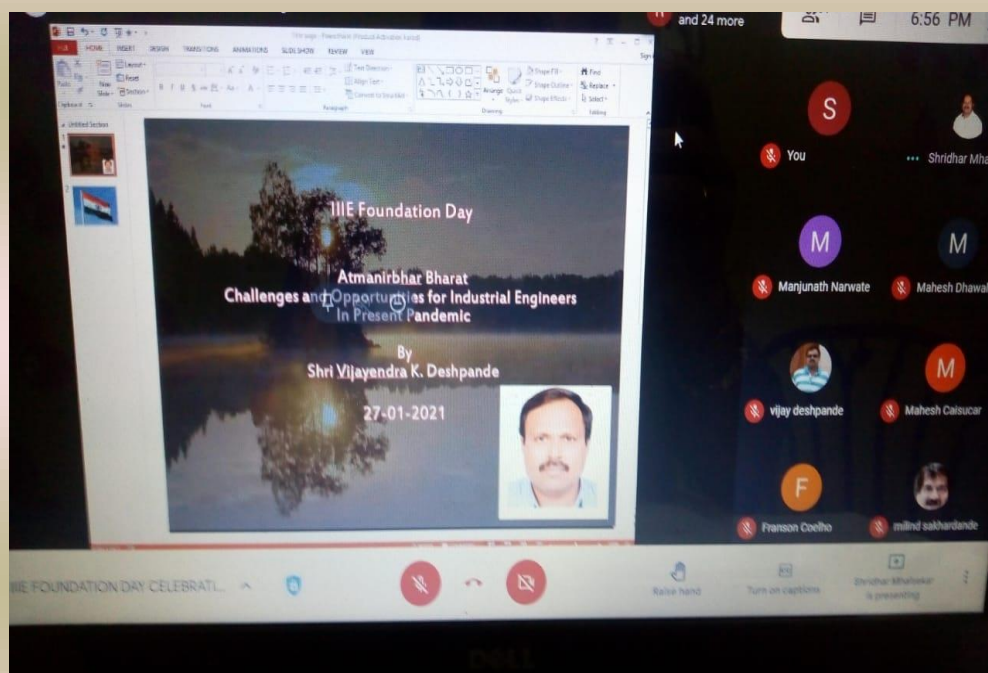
and 24 more

6:56 PM

FILE HOME INSERT DESIGN TRANSITIONS ANIMATIONS SLIDE SHOW REVIEW VIEW

IIIE Foundation Day

Atmanirbhar Bharat
Challenges and Opportunities for Industrial Engineers In Present Pandemic

By
Shri Vijayendra K. Deshpande

27-01-2021

S
You

Shridhar Mha

M
Manjunath Narwate

M
Mahesh Dhawal

vijay deshpande

M
Mahesh Caisucar

F
Franson Coelho

milind sakhardande

IIIE FOUNDATION DAY CELEBRATI...

Raise hand

Turn on captions

Shridhar Mhalsekar is presenting